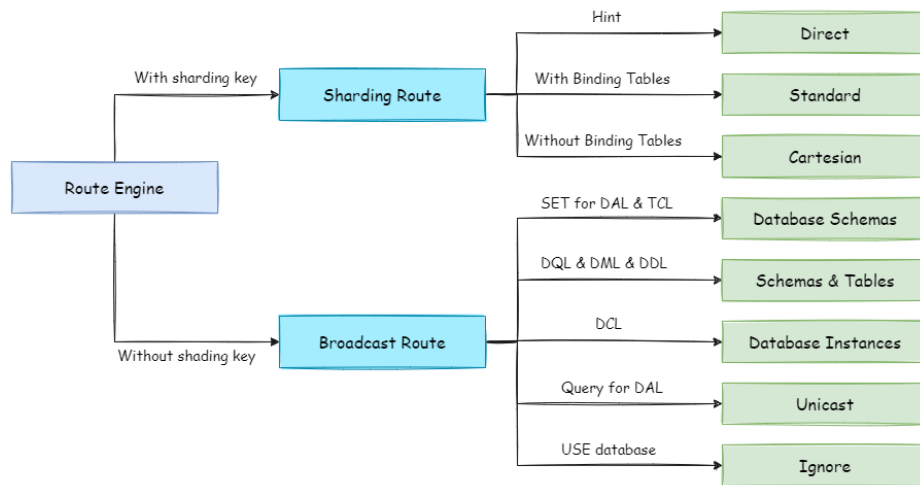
Route Engine

With sharding key

Sharding Route

Hint

Direct

With Binding Tables

Standard

Without Binding Tables

Cartesian

Without shading key

Broadcast Route

SET for DAL & TCL

Database Schemas

DQL & DML & DDL

Schemas & Tables

DCL

Database Instances

Query for DAL

Unicast

USE database

Ignore